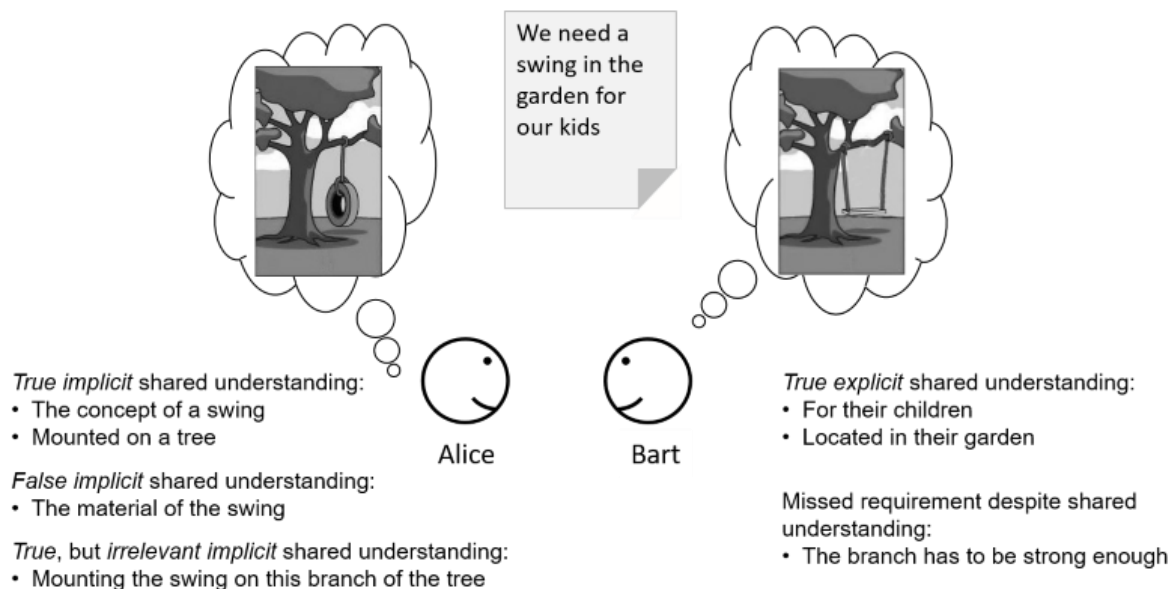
We need a swing in the garden for our kids

True implicit shared understanding:
• The concept of a swing
• Mounted on a tree

False implicit shared understanding:
• The material of the swing

True, but irrelevant implicit shared understanding:
• Mounting the swing on this branch of the tree

Alice

Bart

True explicit shared understanding:
• For their children
• Located in their garden

Missed requirement despite shared understanding:
• The branch has to be strong enough